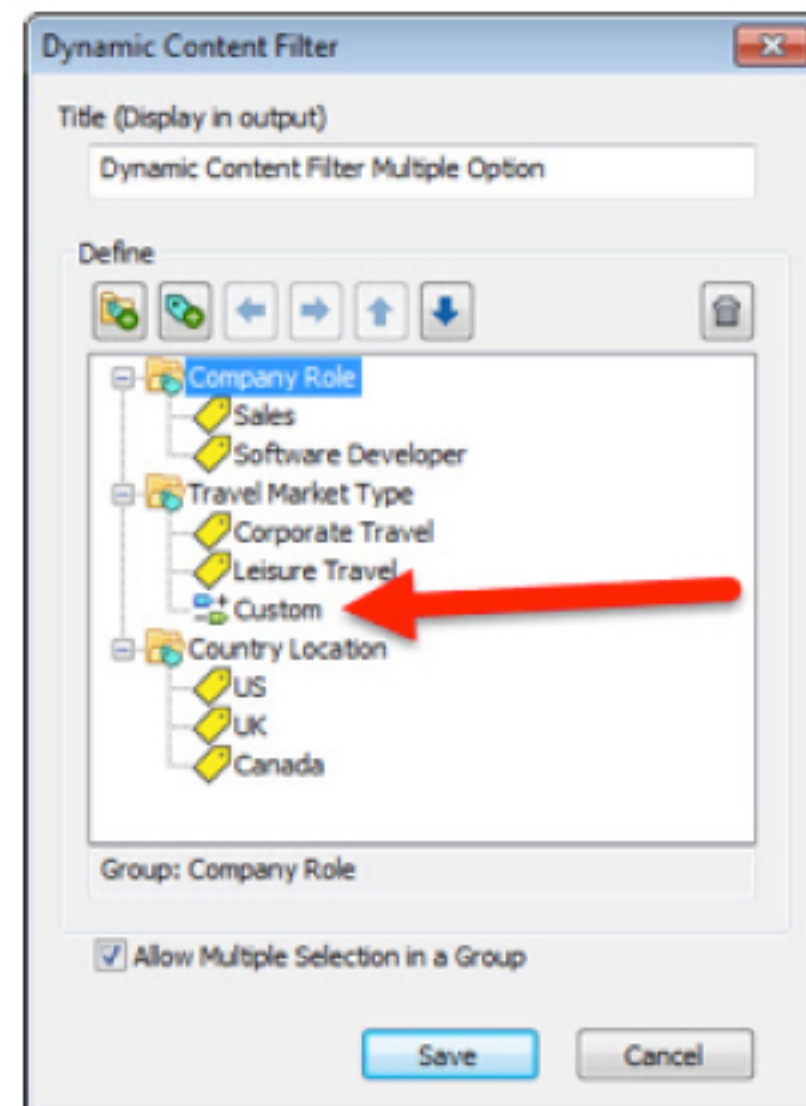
Dynamic Content Filter

Title (Display in output)

Dynamic Content Filter Multiple Option

Define

Company Role
Sales
Software Developer
Travel Market Type
Corporate Travel
Leisure Travel
Custom
Country Location
US
UK
Canada

Group: Company Role

Allow Multiple Selection in a Group

Save
Cancel